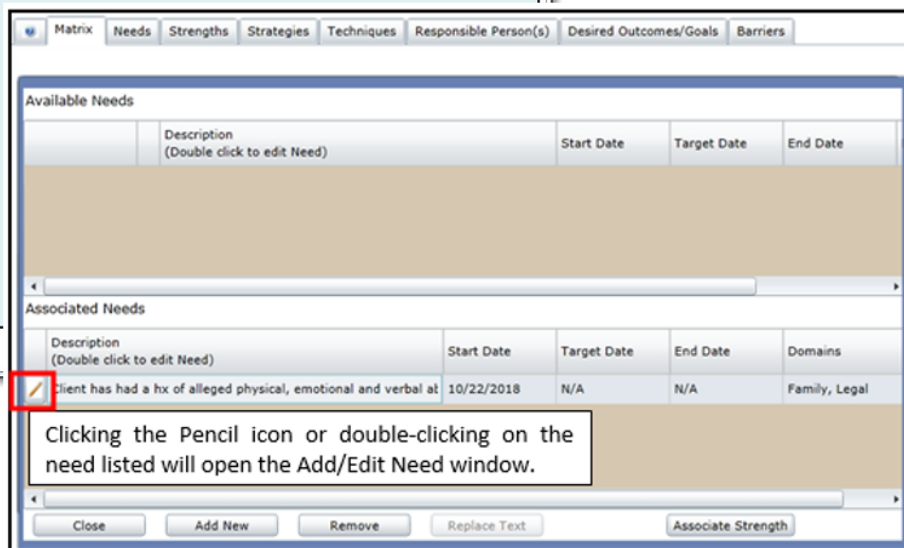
Matrix | Needs | Strengths | Strategies | Techniques | Responsible Person(s) | Desired Outcomes/Goals | Barriers

Available Needs

| | | Description (Double click to edit Need) | Start Date | Target Date | End Date |
|---|---|---|---|---|---|

Associated Needs

| | Description (Double click to edit Need) | Start Date | Target Date | End Date | Domains |
|---|---|---|---|---|---|
| | Client has had a hx of alleged physical, emotional and verbal ab | 10/22/2018 | N/A | N/A | Family, Legal |

Clicking the Pencil icon or double-clicking on the need listed will open the Add/Edit Need window.

Close | Add New | Remove | Replace Text | Associate Strength